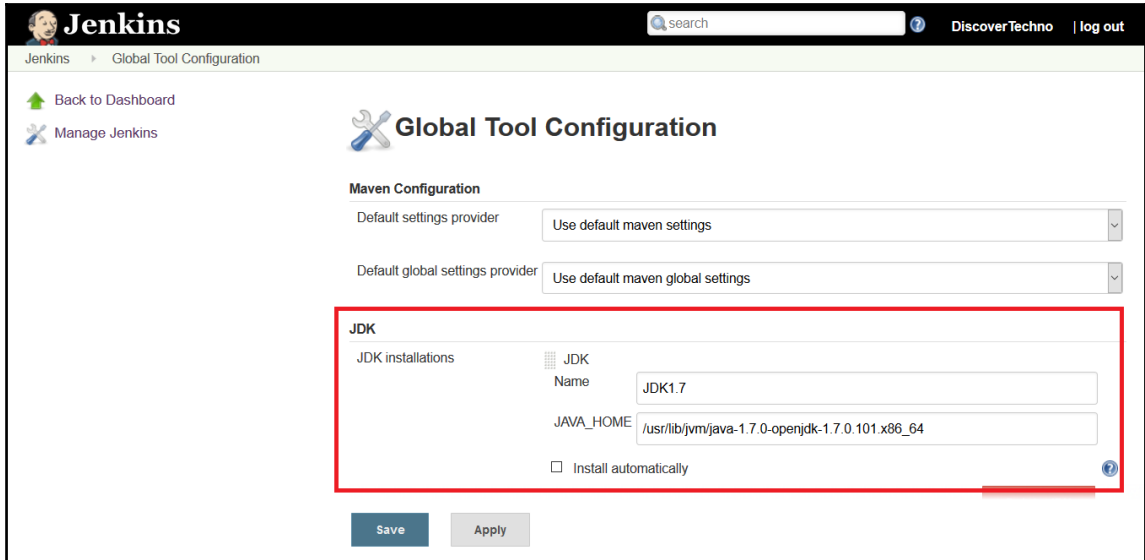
Jenkins

search

DiscoverTechno | log out

Jenkins ▸ Global Tool Configuration

Back to Dashboard

Manage Jenkins

Global Tool Configuration

Maven Configuration

Default settings provider Use default maven settings

Default global settings provider Use default maven global settings

JDK

JDK installations

JDK

Name JDK1.7

JAVA_HOME /usr/lib/jvm/java-1.7.0-openjdk-1.7.0.101.x86_64

Install automatically

Save Apply